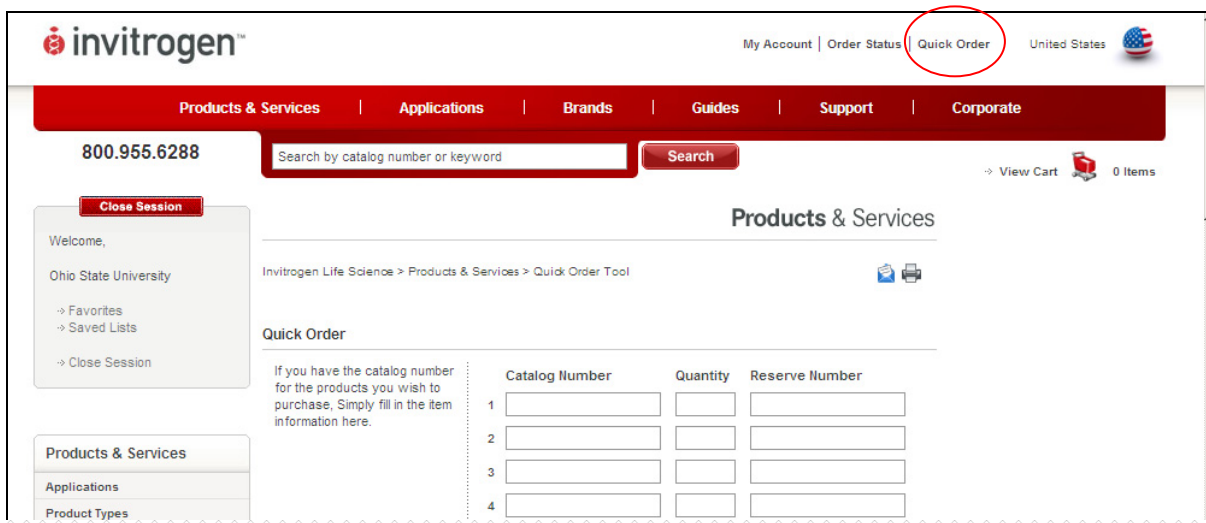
invitrogen™

My Account | Order Status | Quick Order   United States

Products & Services | Applications | Brands | Guides | Support | Corporate

800.955.6288

Search by catalog number or keyword   Search

View Cart   0 Items

Close Session

Welcome,

Ohio State University

Favorites
Saved Lists

Close Session

Products & Services

Invitrogen Life Science > Products & Services > Quick Order Tool

Quick Order

If you have the catalog number for the products you wish to purchase, Simply fill in the item information here.

| | Catalog Number | Quantity | Reserve Number |
|---|---|---|---|
| 1 | | | |
| 2 | | | |
| 3 | | | |
| 4 | | | |

Products & Services

Applications

Product Types